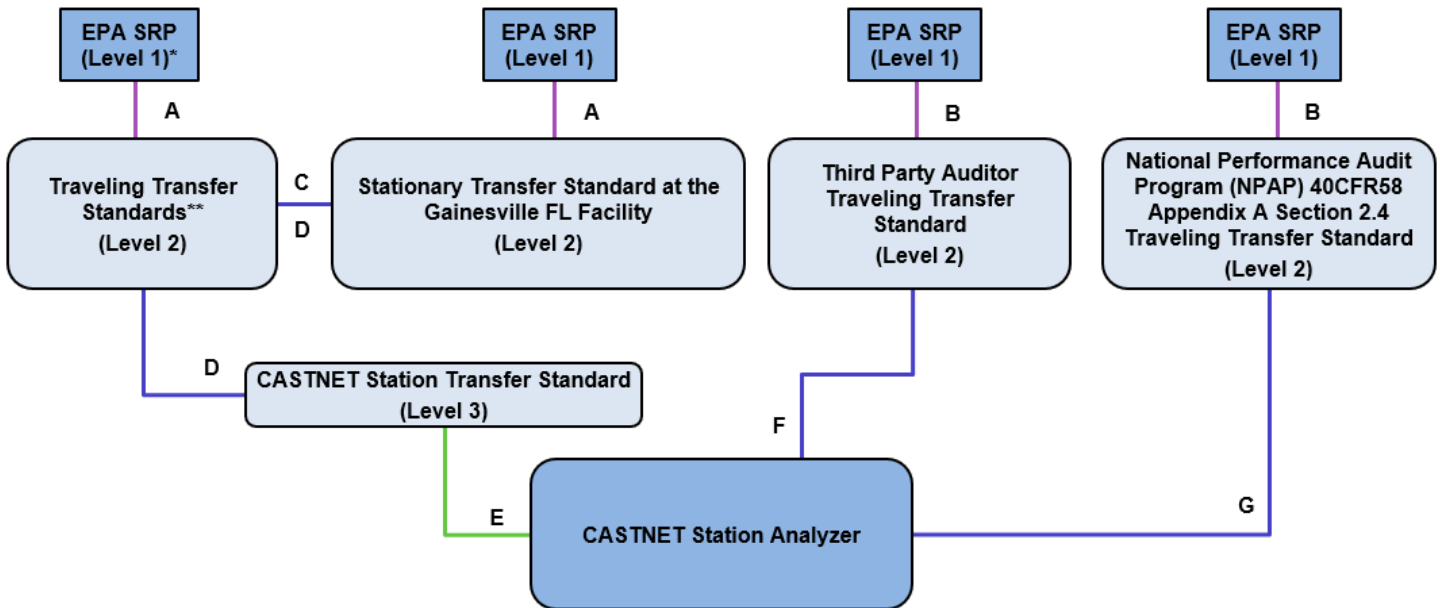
EPA SRP
(Level 1)*

EPA SRP
(Level 1)

EPA SRP
(Level 1)

EPA SRP
(Level 1)

A

A

B

B

Traveling Transfer Standards**
(Level 2)

C

D

Stationary Transfer Standard at the Gainesville FL Facility
(Level 2)

Third Party Auditor Traveling Transfer Standard
(Level 2)

National Performance Audit Program (NPAP) 40CFR58 Appendix A Section 2.4 Traveling Transfer Standard
(Level 2)

D

CASTNET Station Transfer Standard
(Level 3)

F

E

CASTNET Station Analyzer

G